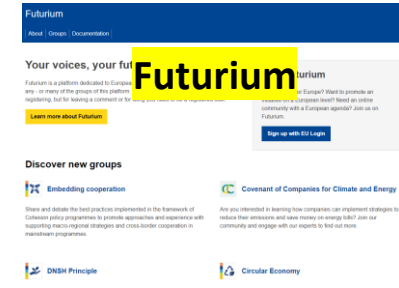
Futurium

About | Groups | Documentation

Futurium

Your voices, your fut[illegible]

Futurium is a platform dedicated to Europe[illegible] any - or many of the groups of this platform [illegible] registering, but for leaving a comment or for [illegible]

Learn more about Futurium

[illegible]turium

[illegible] for Europe? Want to promote an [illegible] on a European level? Need an online community with a European agenda? Join us on Futurium.

Sign up with EU Login

Discover new groups

Embedding cooperation

Share and debate the best practices implemented in the framework of Cohesion policy programmes to promote approaches and experience with supporting macro-regional strategies and cross-border cooperation in mainstream programmes.

Covenant of Companies for Climate and Energy

Are you interested in learning how companies can implement strategies to reduce their emissions and save money on energy bills? Join our community and engage with our experts to find out more.

DNSH Principle

Circular Economy